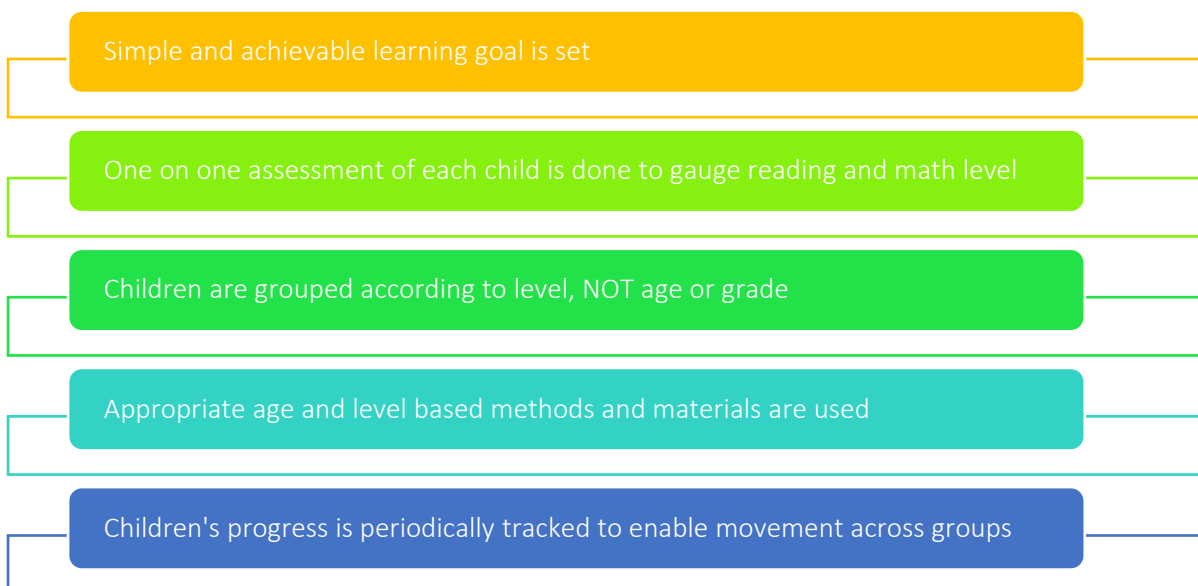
Simple and achievable learning goal is set

One on one assessment of each child is done to gauge reading and math level

Children are grouped according to level, NOT age or grade

Appropriate age and level based methods and materials are used

Children's progress is periodically tracked to enable movement across groups